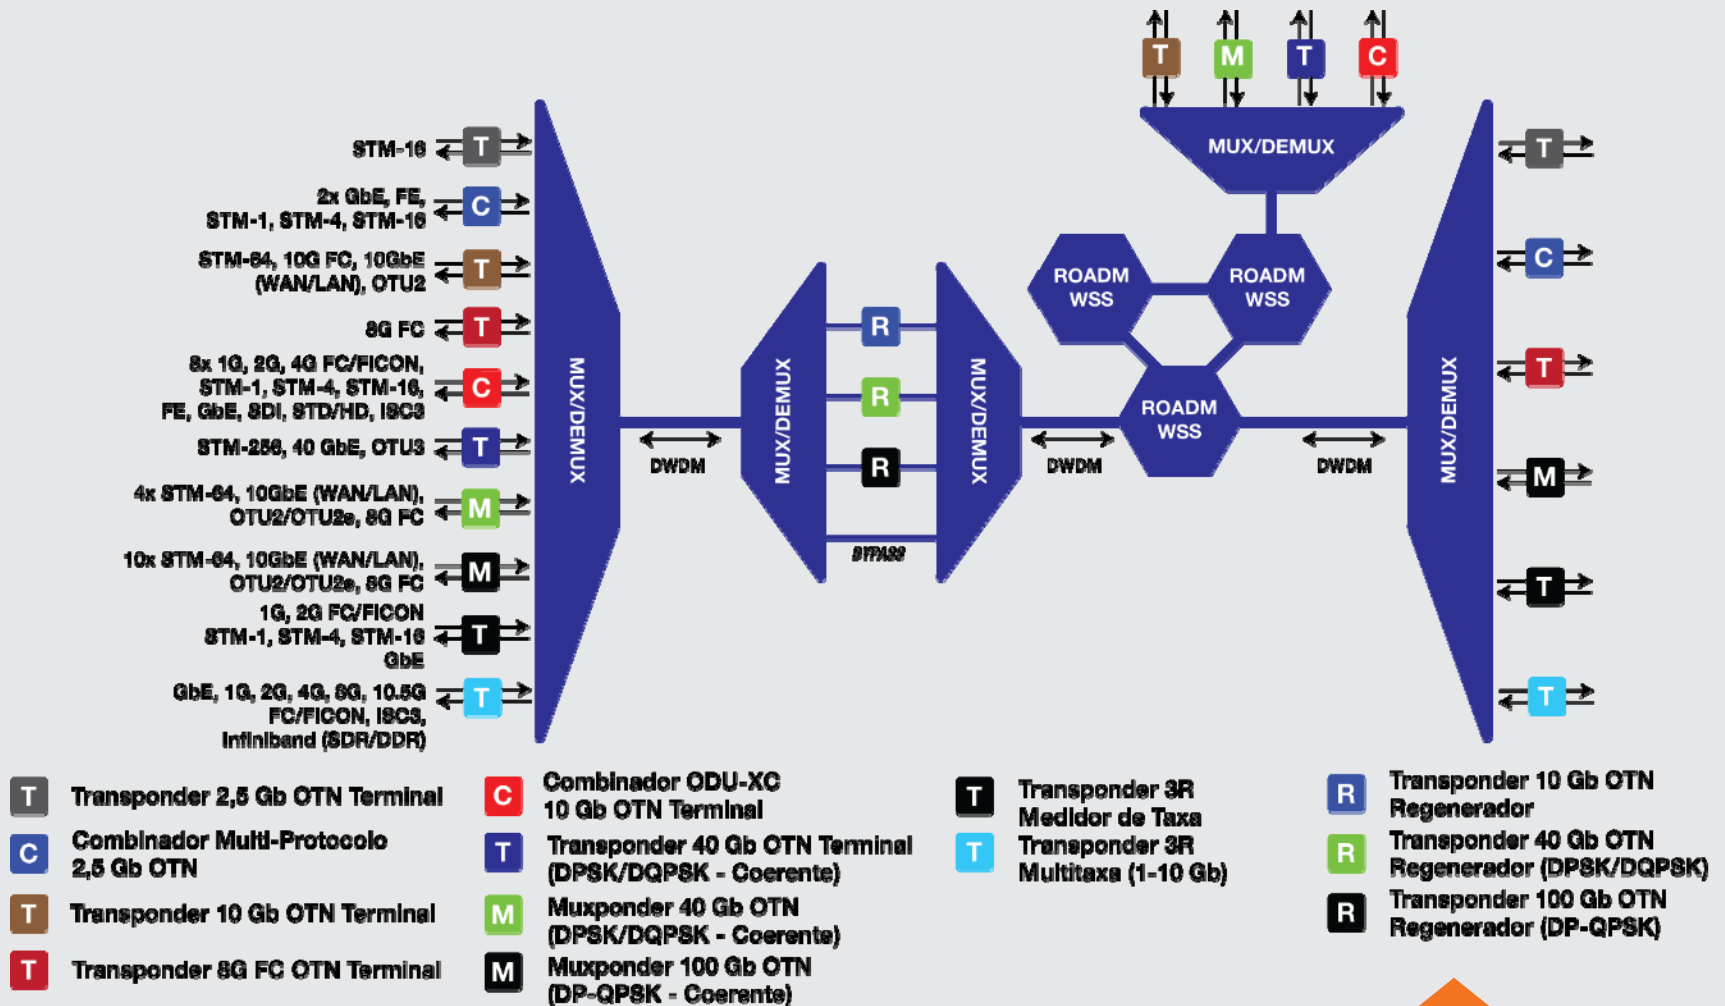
T M T C

MUX/DEMUX

STM-16 T

2x GbE, FE, STM-1, STM-4, STM-16 C

STM-64, 10G FC, 10GbE (WAN/LAN), OTU2 T

8G FC T

8x 1G, 2G, 4G FC/FICON, STM-1, STM-4, STM-16, FE, GbE, SDI, STD/HD, ISC3 C

STM-256, 40 GbE, OTU3 T

4x STM-64, 10GbE (WAN/LAN), OTU2/OTU2e, 8G FC M

10x STM-64, 10GbE (WAN/LAN), OTU2/OTU2e, 8G FC M

1G, 2G FC/FICON STM-1, STM-4, STM-16 GbE T

GbE, 1G, 2G, 4G, 8G, 10.5G FC/FICON, ISC3, Infiniband (SDR/DDR) T

MUX/DEMUX

DWDM

MUX/DEMUX

R

R

R

BYPASS

MUX/DEMUX

DWDM

ROADM WSS

ROADM WSS

ROADM WSS

DWDM

MUX/DEMUX

T

C

T

M

T

T

T Transponder 2,5 Gb OTN Terminal

C Combinador Multi-Protocolo 2,5 Gb OTN

T Transponder 10 Gb OTN Terminal

T Transponder 8G FC OTN Terminal

C Combinador ODU-XC 10 Gb OTN Terminal

T Transponder 40 Gb OTN Terminal (DPSK/DQPSK - Coerente)

M Muxponder 40 Gb OTN (DPSK/DQPSK - Coerente)

M Muxponder 100 Gb OTN (DP-QPSK - Coerente)

T Transponder 3R Medidor de Taxa

T Transponder 3R Multitaxa (1-10 Gb)

R Transponder 10 Gb OTN Regenerador

R Transponder 40 Gb OTN Regenerador (DPSK/DQPSK)

R Transponder 100 Gb OTN Regenerador (DP-QPSK)